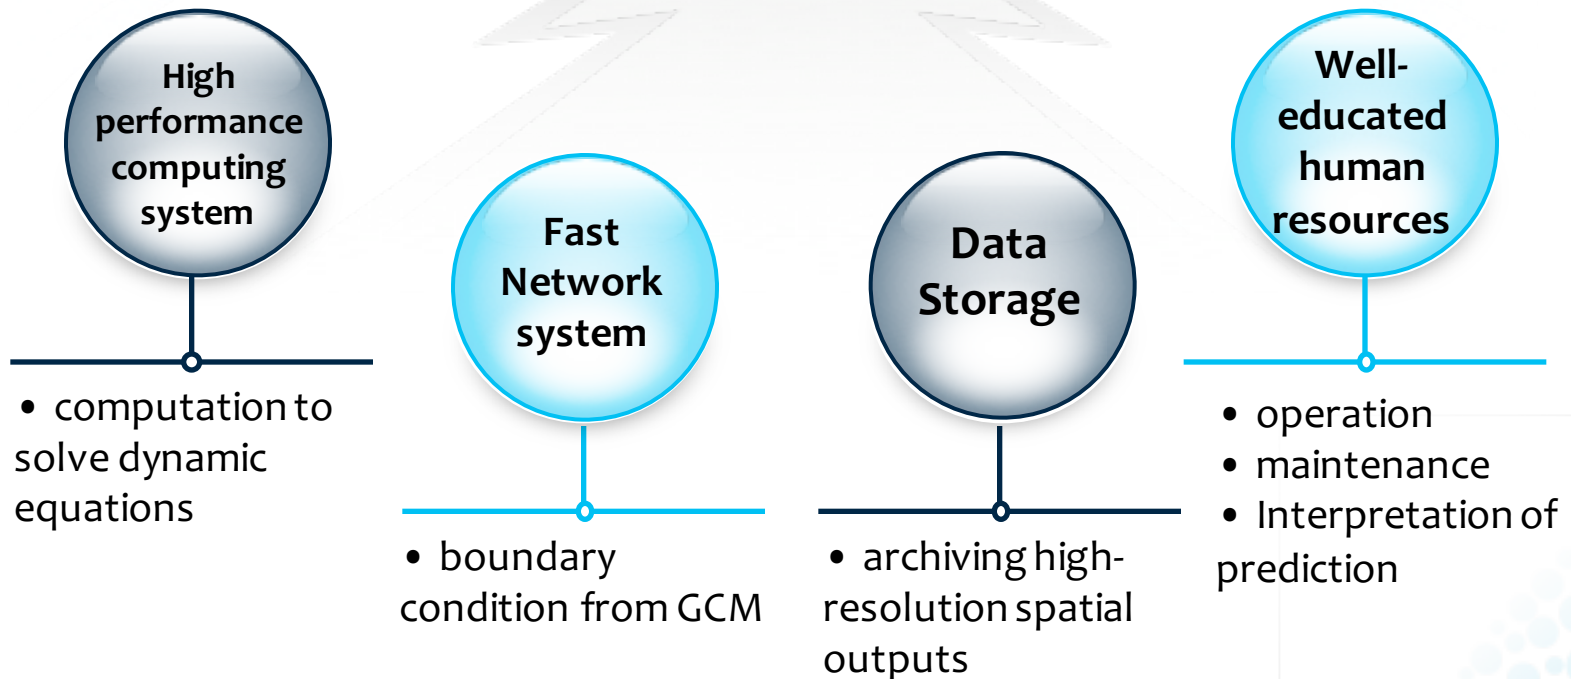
High performance computing system

• computation to solve dynamic equations

Fast Network system

• boundary condition from GCM

Data Storage

• archiving high-resolution spatial outputs

Well-educated human resources

• operation
• maintenance
• Interpretation of prediction